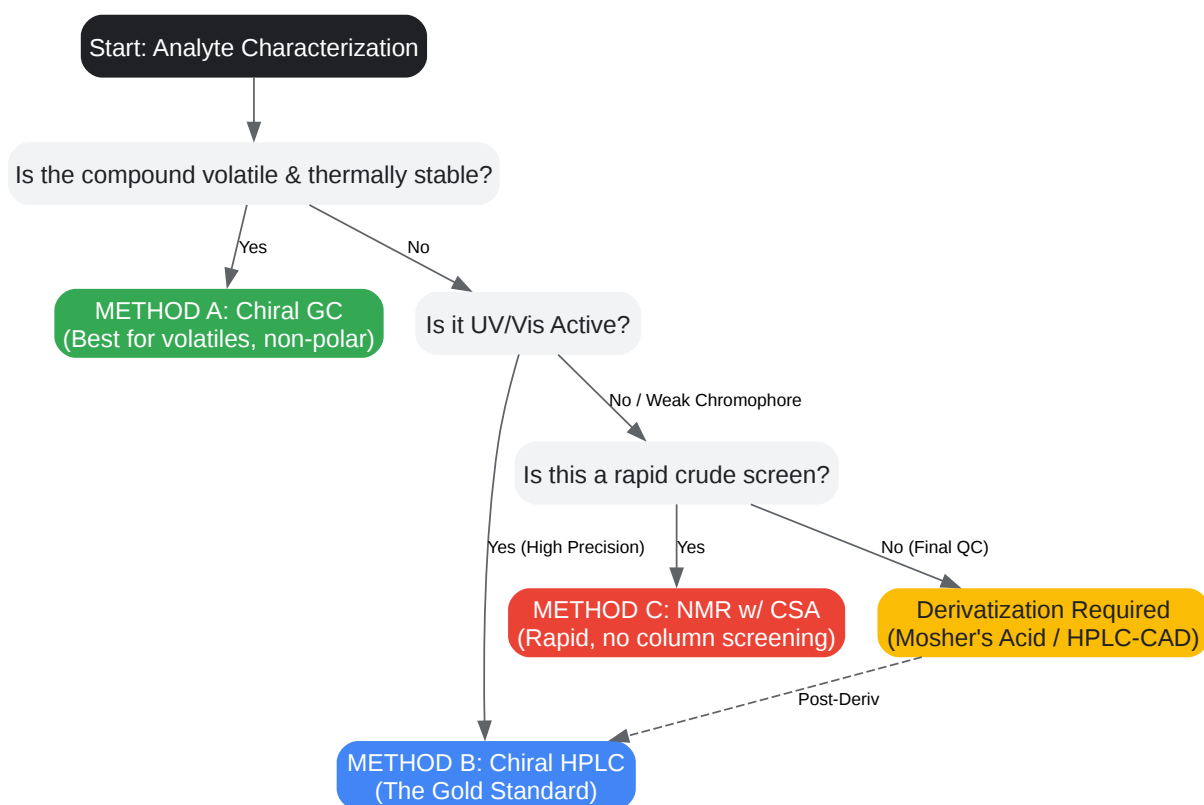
Start: Analyte Characterization

Is the compound volatile & thermally stable?

Yes

No

METHOD A: Chiral GC
(Best for volatiles, non-polar)

Is it UV/Vis Active?

No / Weak Chromophore

Is this a rapid crude screen?

Yes (High Precision)

Yes

No (Final QC)

METHOD C: NMR w/ CSA
(Rapid, no column screening)

Derivatization Required
(Mosher's Acid / HPLC-CAD)

Post-Deriv

METHOD B: Chiral HPLC
(The Gold Standard)